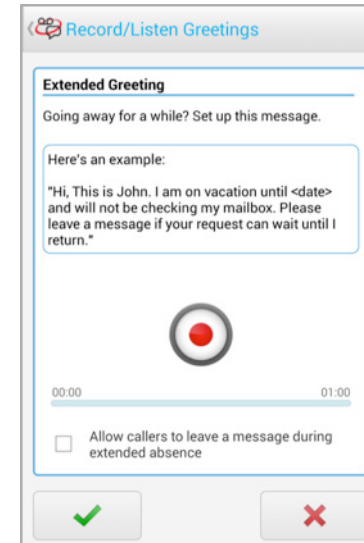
Record/Listen Greetings

Extended Greeting

Going away for a while? Set up this message.

Here's an example:

"Hi, This is John. I am on vacation until <date> and will not be checking my mailbox. Please leave a message if your request can wait until I return."

00:00

01:00

Allow callers to leave a message during extended absence